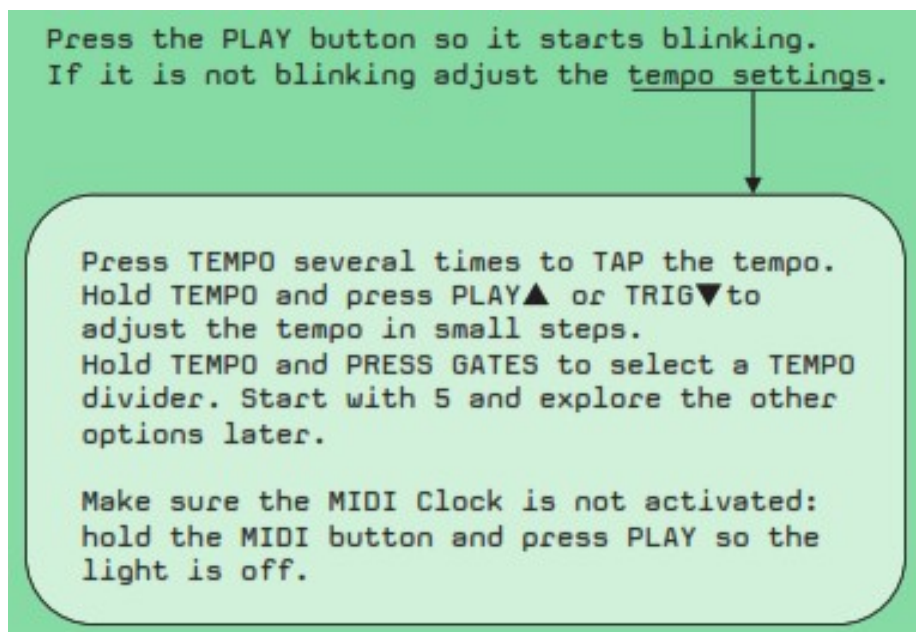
Press the PLAY button so it starts blinking. If it is not blinking adjust the tempo settings.

Press TEMPO several times to TAP the tempo. Hold TEMPO and press PLAY▲ or TRIG▼to adjust the tempo in small steps. Hold TEMPO and PRESS GATES to select a TEMPO divider. Start with 5 and explore the other options later.

Make sure the MIDI Clock is not activated: hold the MIDI button and press PLAY so the light is off.